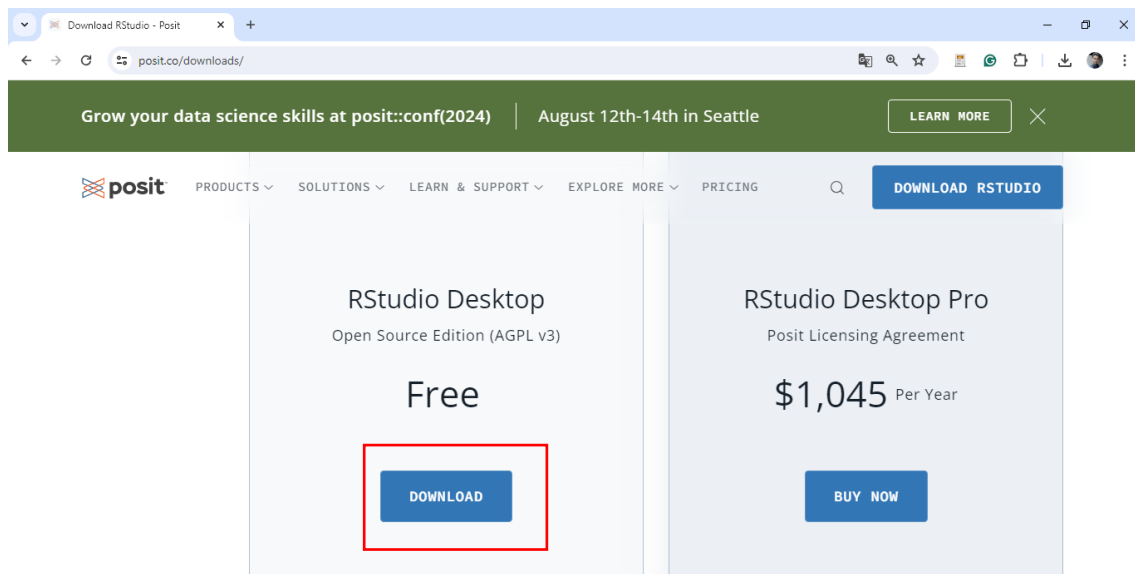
Download RStudio - Posit

posit.co/downloads/

Grow your data science skills at posit::conf(2024) | August 12th-14th in Seattle

LEARN MORE

posit

PRODUCTS SOLUTIONS LEARN & SUPPORT EXPLORE MORE PRICING

DOWNLOAD RSTUDIO

RStudio Desktop

Open Source Edition (AGPL v3)

Free

DOWNLOAD

RStudio Desktop Pro

Posit Licensing Agreement

$1,045 Per Year

BUY NOW